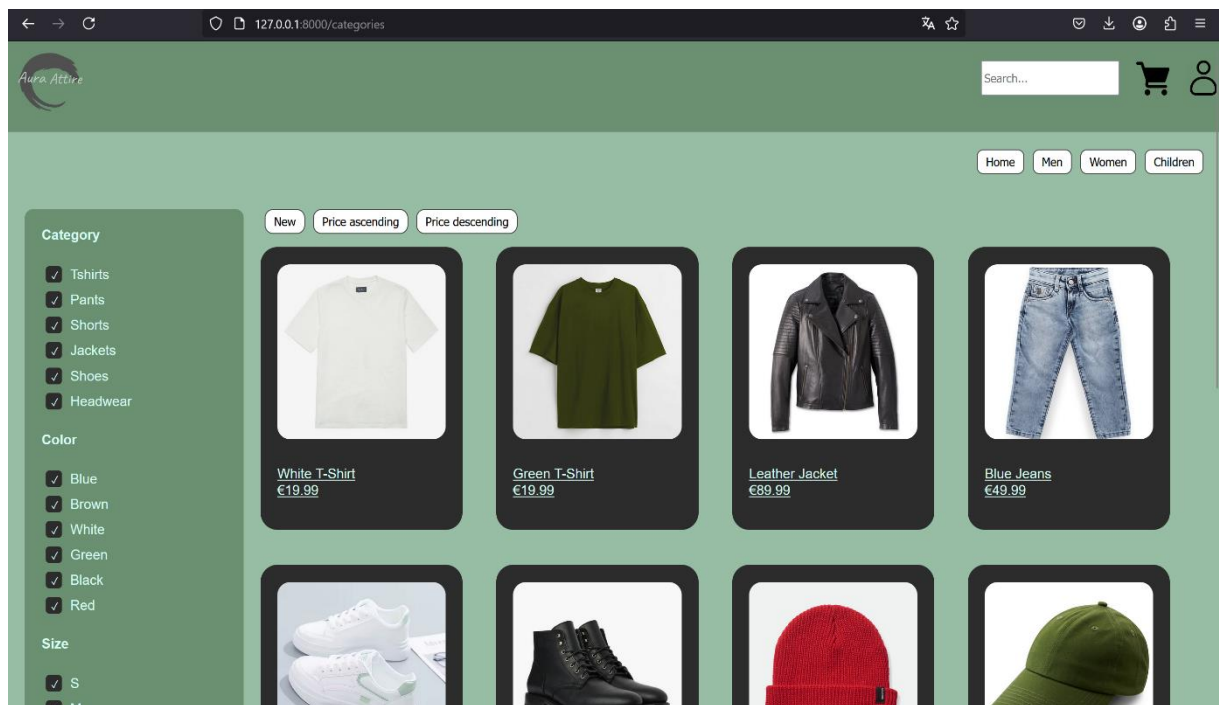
127.0.0.1:8000/categories

Aura Attire

Search...

Home Men Women Children

Category

Tshirts
Pants
Shorts
Jackets
Shoes
Headwear

Color

Blue
Brown
White
Green
Black
Red

Size

S

New Price ascending Price descending

White T-Shirt
€19.99

Green T-Shirt
€19.99

Leather Jacket
€89.99

Blue Jeans
€49.99